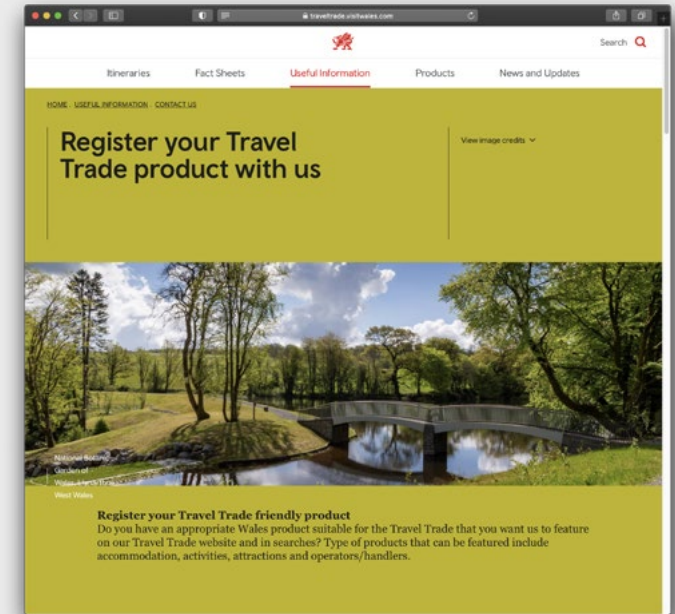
traveltrade.visitwales.com

Search

Itineraries Fact Sheets Useful Information Products News and Updates

HOME USEFUL INFORMATION CONTACT US

Register your Travel Trade product with us

View image credits

National Botanic Garden of Wales, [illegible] West Wales

Register your Travel Trade friendly product

Do you have an appropriate Wales product suitable for the Travel Trade that you want us to feature on our Travel Trade website and in searches? Type of products that can be featured include accommodation, activities, attractions and operators/handlers.